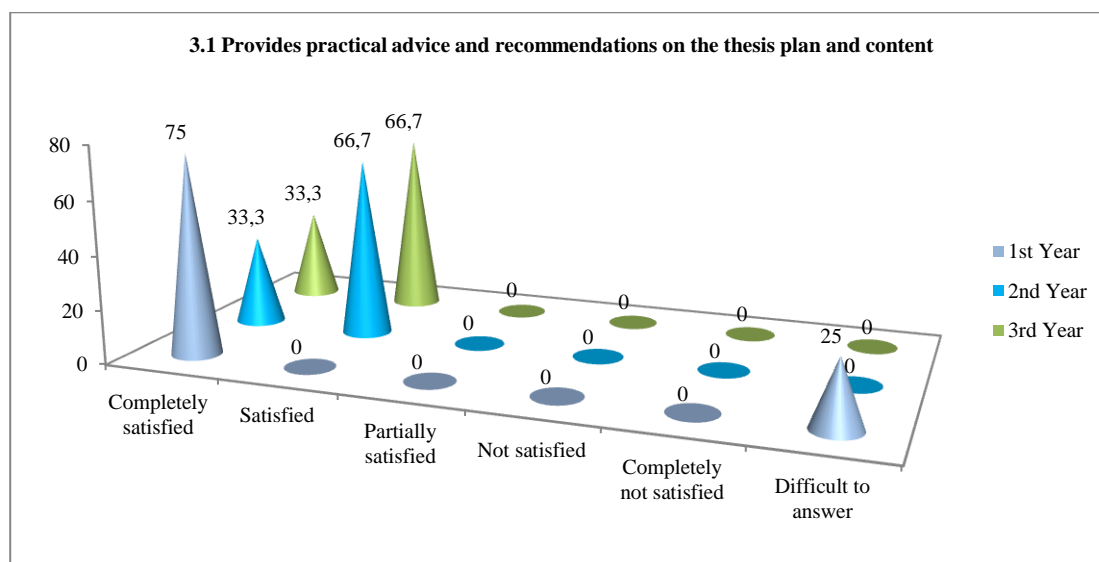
3.1 Provides practical advice and recommendations on the thesis plan and content

80
60
40
20
0

75
33,3
33,3
66,7
66,7
0
0
0
0
0
0
0
0
0
25
0
0

Completely satisfied
Satisfied
Partially satisfied
Not satisfied
Completely not satisfied
Difficult to answer

1st Year
2nd Year
3rd Year